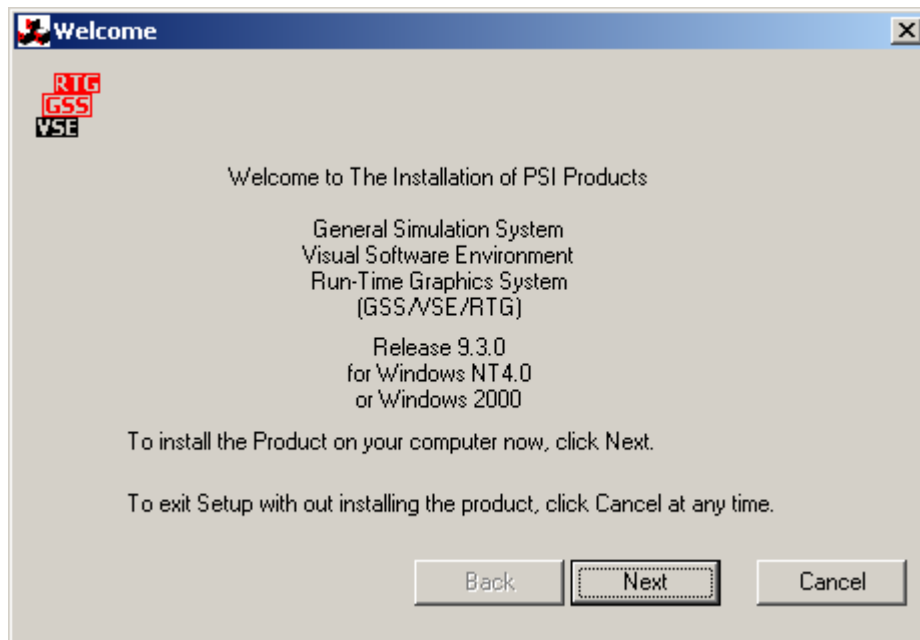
Welcome

RTG
GSS
VSE

Welcome to The Installation of PSI Products

General Simulation System
Visual Software Environment
Run-Time Graphics System
(GSS/VSE/RTG)

Release 9.3.0
for Windows NT4.0
or Windows 2000

To install the Product on your computer now, click Next.

To exit Setup with out installing the product, click Cancel at any time.

Back
Next
Cancel